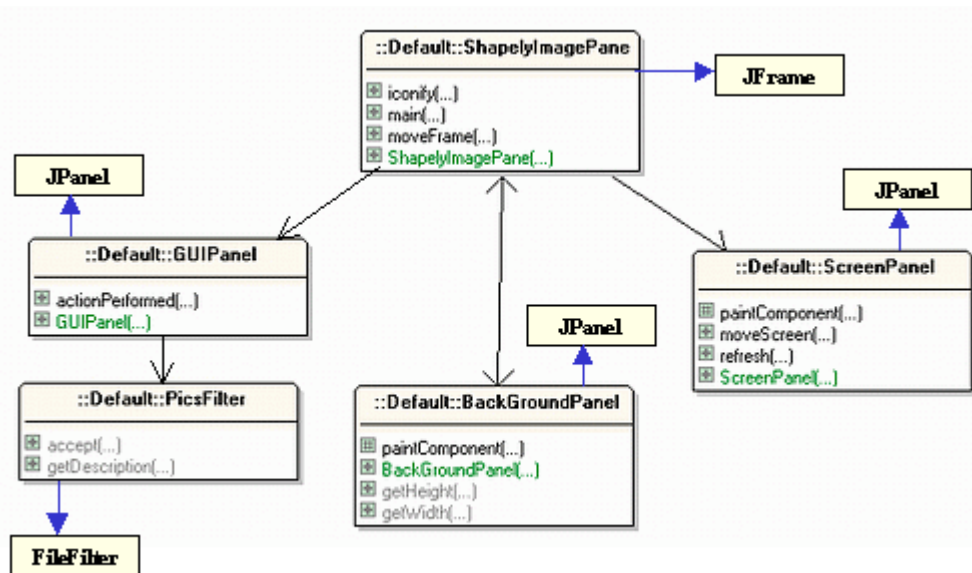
::Default::ShapelyImagePane

iconify(...)
main(...)
moveFrame(...)
ShapelyImagePane(...)

JFrame

JPanel

::Default::GUIPanel

actionPerformed(...)
GUIPanel(...)

::Default::PicsFilter

accept(...)
getDescription(...)

FileFilter

JPanel

::Default::BackGroundPanel

paintComponent(...)
BackGroundPanel(...)
getHeight(...)
getWidth(...)

JPanel

::Default::ScreenPanel

paintComponent(...)
moveScreen(...)
refresh(...)
ScreenPanel(...)